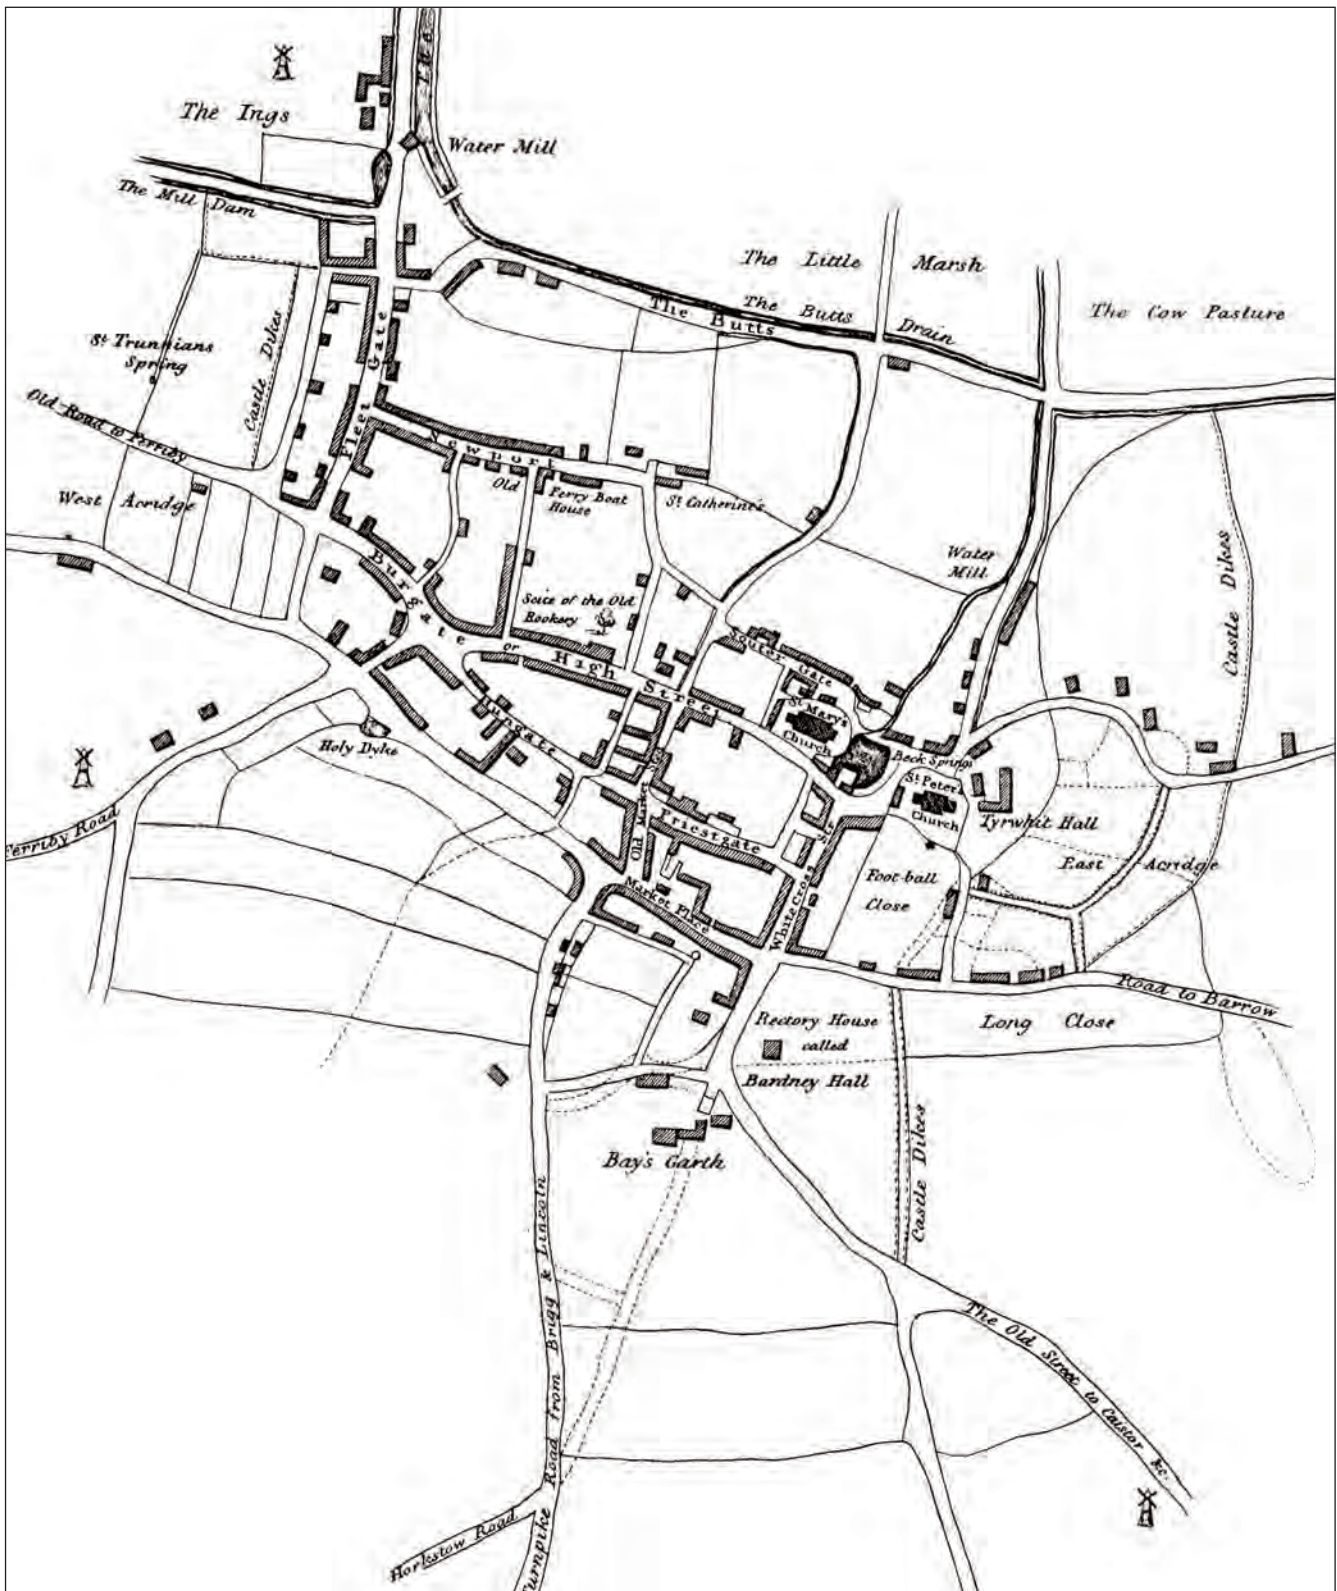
The Ings
Water Mill
The Mill Dam
The Little Marsh
The Butts
The Butts Drain
The Cow Pasture
St Trunnians Spring
Castle Dikes
Fleet Gate
Old Road to Ferriby
Newport
Old Ferry Boat House
St Catherine's
West Acridge
Water Mill
Castle Dikes
Burgate or High Street
Scite of the Old Bookery
Soutergate
St Mary's Church
Beck Springs
Holy Dyke
Lungate
St Peter's Church
Tyrwhit Hall
Ferriby Road
Old Market
Priestgate
White Cross
Foot-ball Close
East Acridge
Market Place
Road to Barrow
Rectory House called Bardney Hall
Long Close
Bay's Garth
Castle Dikes
The Old Street to Caistor &c.
Turnpike Road from Brigg & Lincoln
Horkstow Road